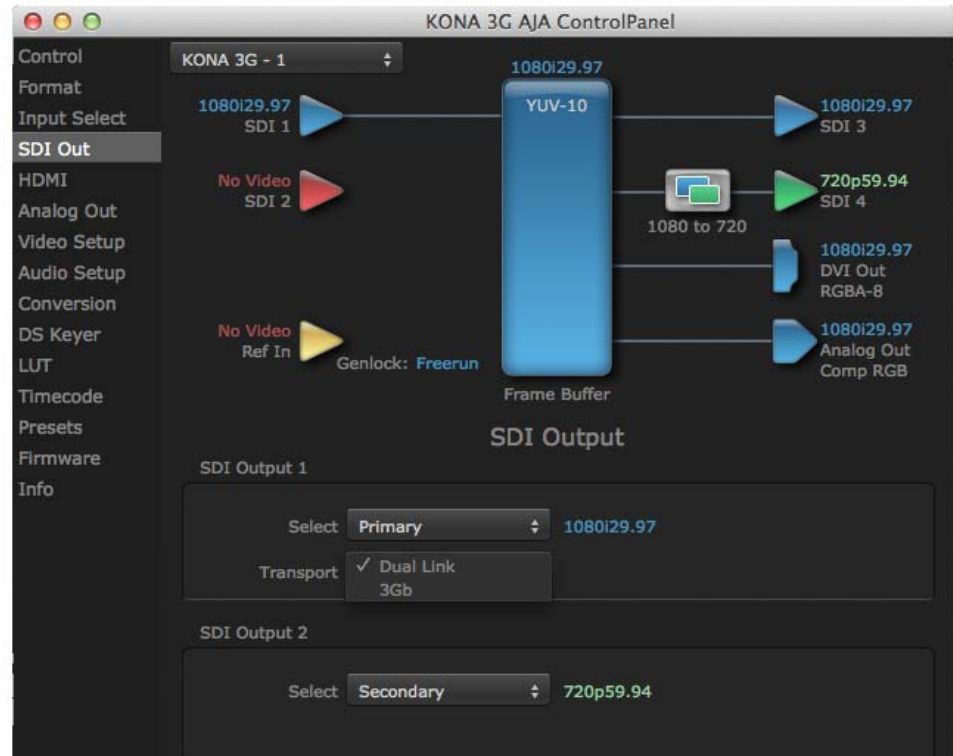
KONA 3G AJA ControlPanel

Control
Format
Input Select
SDI Out
HDMI
Analog Out
Video Setup
Audio Setup
Conversion
DS Keyer
LUT
Timecode
Presets
Firmware
Info

KONA 3G - 1

1080i29.97
SDI 1

No Video
SDI 2

No Video
Ref In

Genlock: Freerun

1080i29.97
YUV-10

Frame Buffer

1080 to 720

1080i29.97
SDI 3

720p59.94
SDI 4

1080i29.97
DVI Out
RGBA-8

1080i29.97
Analog Out
Comp RGB

SDI Output

SDI Output 1

Select Primary 1080i29.97

Transport ✓ Dual Link
3Gb

SDI Output 2

Select Secondary 720p59.94